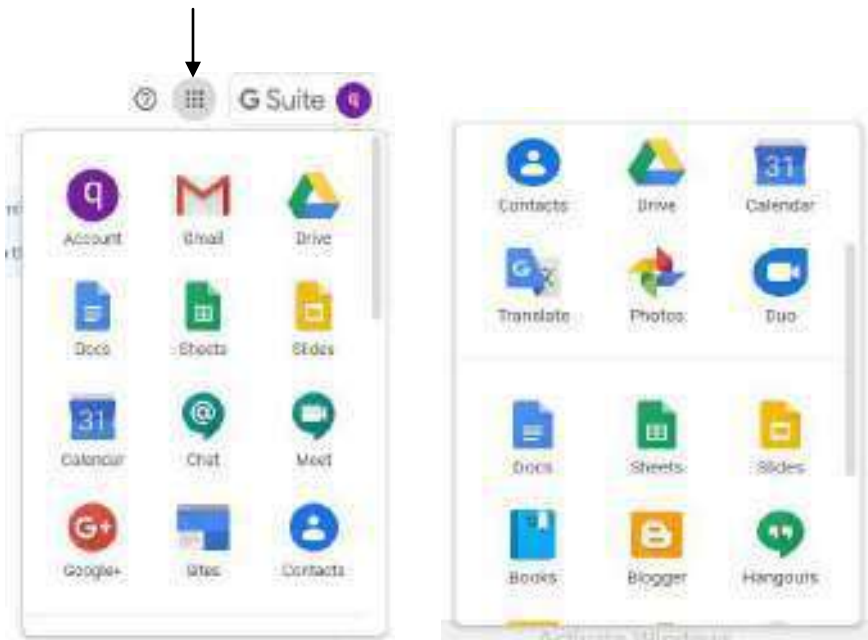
G Suite q

q
Account

Gmail

Drive

Docs

Sheets

Slides

31
Calendar

Chat

Meet

G+
Google+

Sites

Contacts

Contacts

Drive

31
Calendar

Translate

Photos

Duo

Docs

Sheets

Slides

Books

Blogger

Hangouts

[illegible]